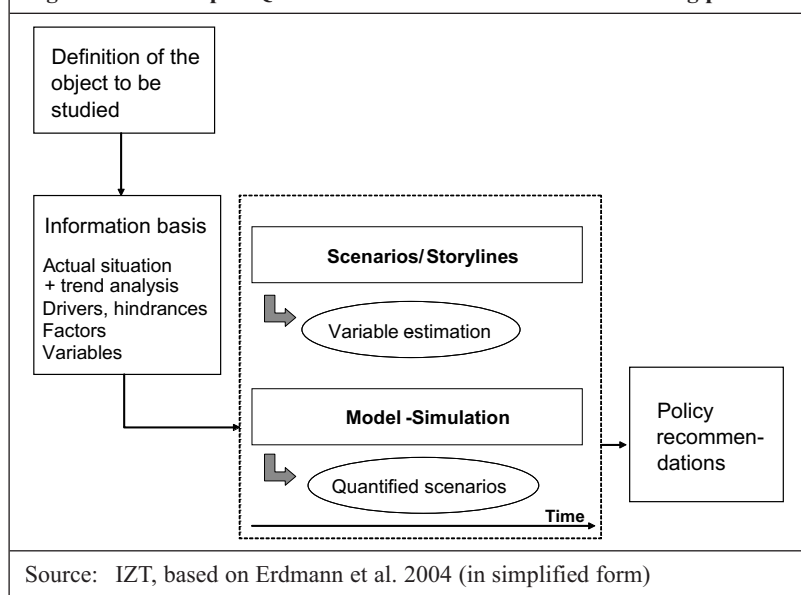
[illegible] Q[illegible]

Definition of the object to be studied

Information basis

Actual situation + trend analysis
Drivers, hindrances
Factors
Variables

Scenarios/ Storylines

Variable estimation

Model -Simulation

Quantified scenarios

Time

Policy recommendations

Source: IZT, based on Erdmann et al. 2004 (in simplified form)